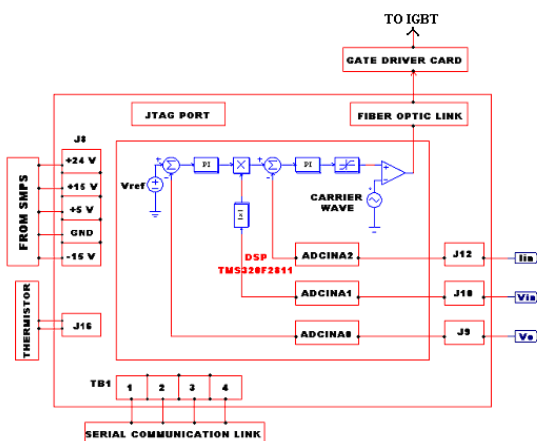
TO IGBT

GATE DRIVER CARD

JTAG PORT

FIBER OPTIC LINK

J8

FROM SMPS

+24 V
+15 V
+5 V
GND
-15 V

+
-
+
-
PI
PI
+
-
Vref
CARRIER WAVE
|x|

DSP
TMS320F2811

ADCINA2
ADCINA1
ADCINA0

J12
J10
J9

Iin
Vin
Vo

THERMISTOR

J16

TB1
1
2
3
4

SERIAL COMMUNICATION LINK